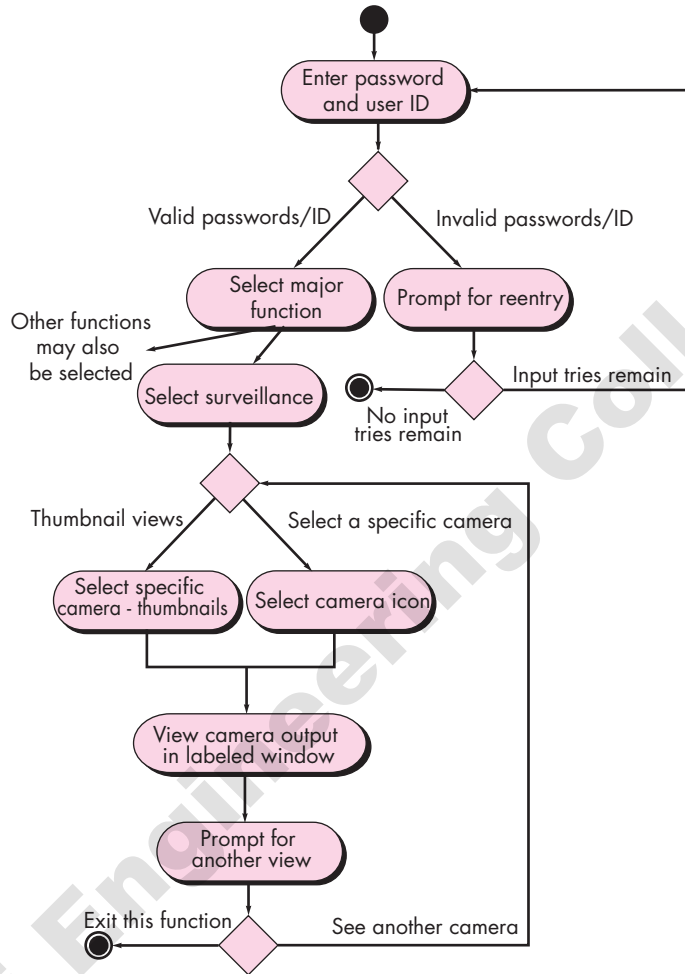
Enter password and user ID

Valid passwords/ID

Invalid passwords/ID

Select major function

Prompt for reentry

Other functions may also be selected

Select surveillance

Input tries remain

No input tries remain

Thumbnail views

Select a specific camera

Select specific camera - thumbnails

Select camera icon

View camera output in labeled window

Prompt for another view

Exit this function

See another camera

Engineering Coll